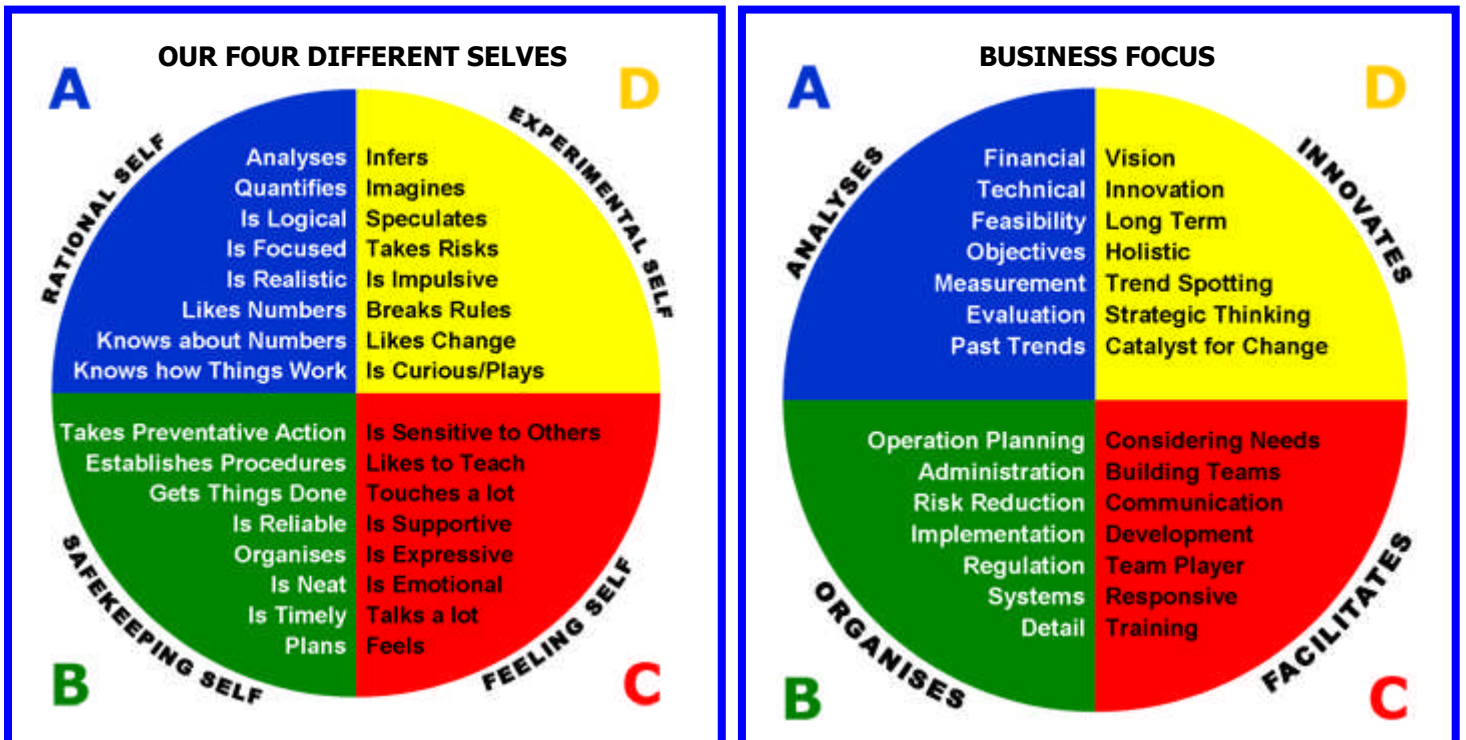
OUR FOUR DIFFERENT SELVES

A

D

RATIONAL SELF

EXPERIMENTAL SELF

Analyses
Quantifies
Is Logical
Is Focused
Is Realistic
Likes Numbers
Knows about Numbers
Knows how Things Work

Infers
Imagines
Speculates
Takes Risks
Is Impulsive
Breaks Rules
Likes Change
Is Curious/Plays

Takes Preventative Action
Establishes Procedures
Gets Things Done
Is Reliable
Organises
Is Neat
Is Timely
Plans

Is Sensitive to Others
Likes to Teach
Touches a lot
Is Supportive
Is Expressive
Is Emotional
Talks a lot
Feels

SAFEKEEPING SELF

FEELING SELF

B

C

BUSINESS FOCUS

A

D

ANALYSES

INNOVATES

Financial
Technical
Feasibility
Objectives
Measurement
Evaluation
Past Trends

Vision
Innovation
Long Term
Holistic
Trend Spotting
Strategic Thinking
Catalyst for Change

Operation Planning
Administration
Risk Reduction
Implementation
Regulation
Systems
Detail

Considering Needs
Building Teams
Communication
Development
Team Player
Responsive
Training

ORGANISES

FACILITATES

B

C